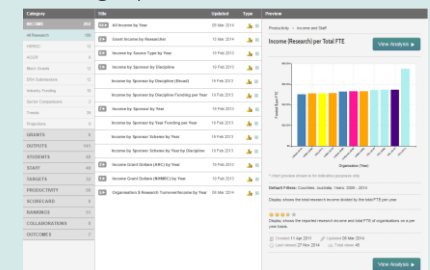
| Category | |
|---|---|
| INCOME | 257 |
| All Research | 196 |
| NHMRC | 17 |
| ACGR | 6 |
| Block Grants | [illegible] |
| ERA Submissions | 11 |
| Industry Funding | 10 |
| Sector Comparisons | 7 |
| Trends | 30 |
| Projection | 8 |
| GRANTS | 8 |
| OUTPUTS | 163 |
| STUDENTS | 69 |
| STAFF | 66 |
| TARGETS | 55 |
| PRODUCTIVITY | 39 |
| SCORECARD | 8 |
| RANKINGS | 22 |
| COLLABORATIONS | 14 |
| OUTCOMES | 7 |

| Title | Updated | Type |
|---|---|---|
| All Income by Year | 09 Mar 2014 | |
| Grant Income by Researcher | 19 Feb 2013 | |
| Income by Source Type by Year | 19 Feb 2013 | |
| Income by Sponsor by Discipline | 19 Feb 2013 | |
| Income by Sponsor by Discipline (Broad) | 19 Feb 2013 | |
| Income by Sponsor by Discipline Funding per Year | 19 Feb 2013 | |
| Income by Sponsor by Year | 19 Feb 2013 | |
| Income by Sponsor by Year Funding per Year | 19 Feb 2013 | |
| Income by Sponsor Scheme by Year | 19 Feb 2013 | |
| Income by Sponsor Scheme by Year by Discipline | 19 Feb 2013 | |
| Income Grant Dollars (ARC) by Year | 19 Feb 2013 | |
| Income Grant Dollars (NHMRC) by Year | 19 Feb 2013 | |
| Organisation $ Research Turnover/Income by Year | 09 Mar 2014 | |

Preview

Productivity > Income and Staff

Income (Research) per Total FTE

View Analysis ▶

Organisation (Year)

* Values generated are for indicative purposes only

Default Filters: Countries: Australia; Years: 2009 - 2013

Display shows the total research income divided by the total FTE per year

Display shows the reported research income and total FTE of organisations on a per year basis.

Created 11 Apr 2013 | Updated 09 Mar 2014
Last viewed 27 Nov 2014 | Views 181

View Analysis ▶